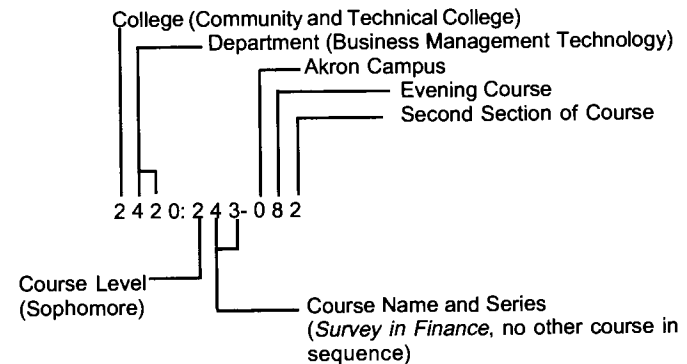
College (Community and Technical College)
Department (Business Management Technology)
Akron Campus
Evening Course
Second Section of Course

2 4 2 0: 2 4 3- 0 8 2

Course Level
(Sophomore)

Course Name and Series
(Survey in Finance, no other course in sequence)